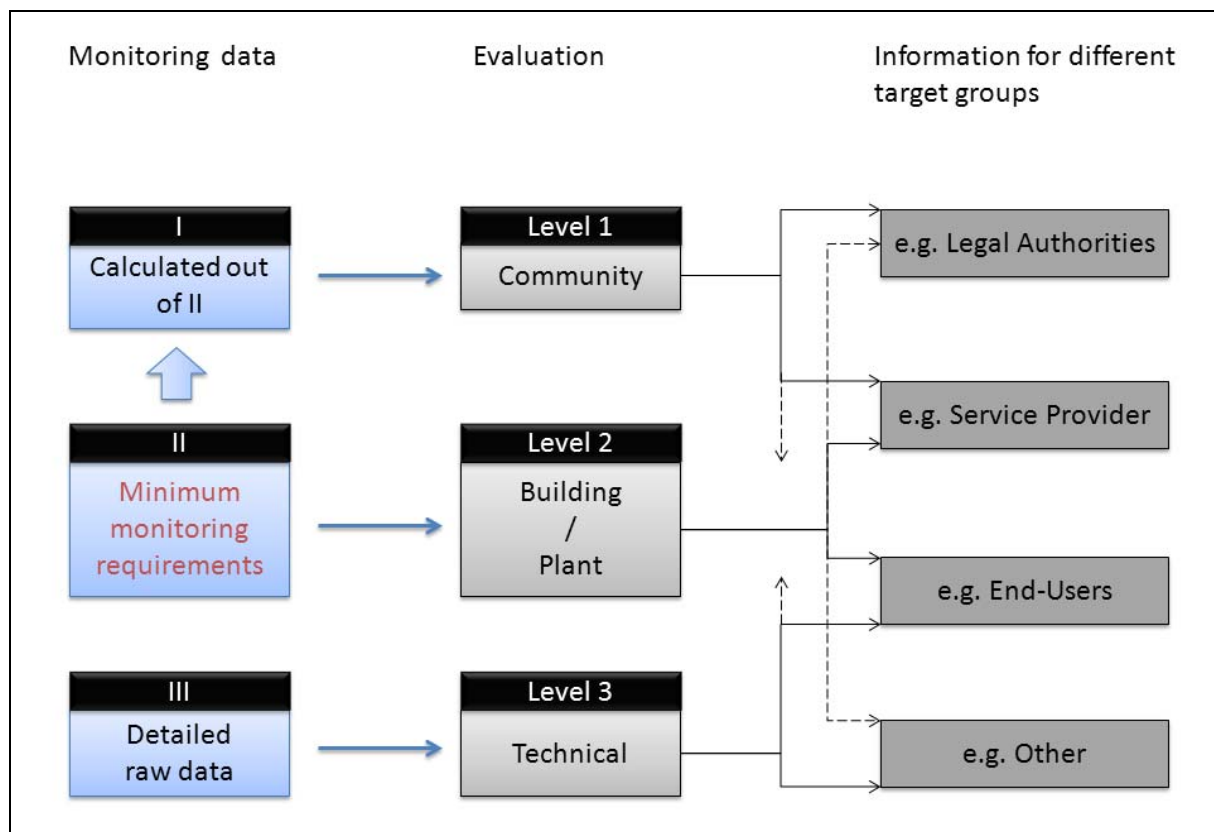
Monitoring data

Evaluation

Information for different target groups

I

Calculated out of II

II

Minimum monitoring requirements

III

Detailed raw data

Level 1

Community

Level 2

Building / Plant

Level 3

Technical

e.g. Legal Authorities

e.g. Service Provider

e.g. End-Users

e.g. Other